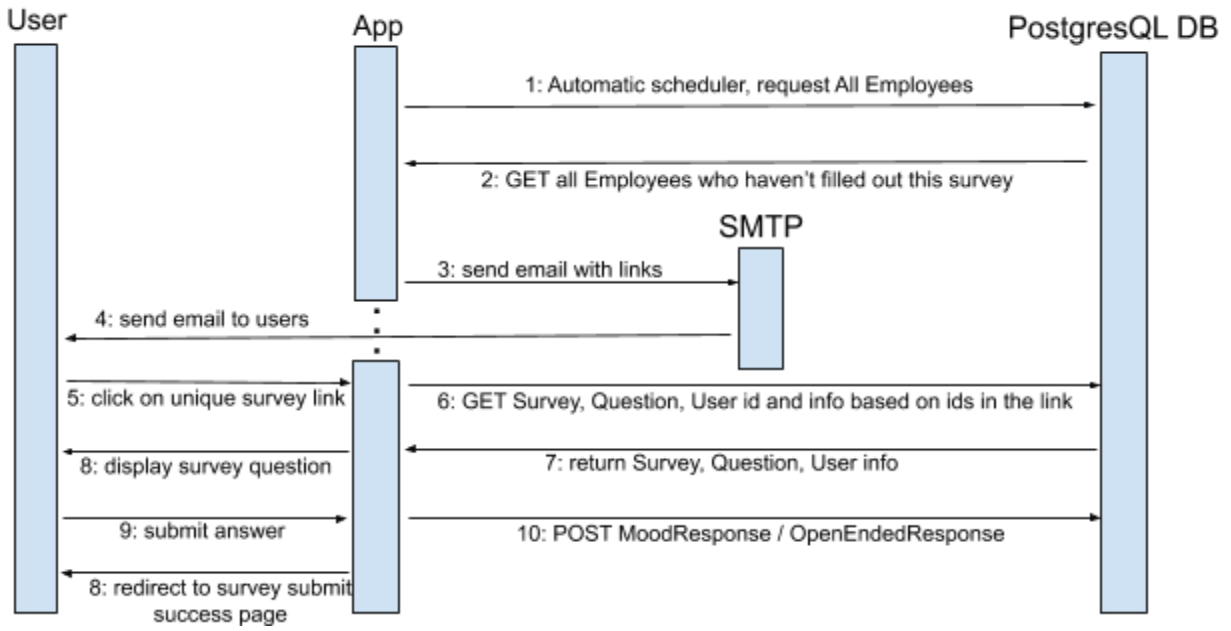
User

App

PostgresQL DB

1: Automatic scheduler, request All Employees

2: GET all Employees who haven't filled out this survey

SMTP

3: send email with links

4: send email to users

5: click on unique survey link

6: GET Survey, Question, User id and info based on ids in the link

7: return Survey, Question, User info

8: display survey question

9: submit answer

10: POST MoodResponse / OpenEndedResponse

8: redirect to survey submit success page